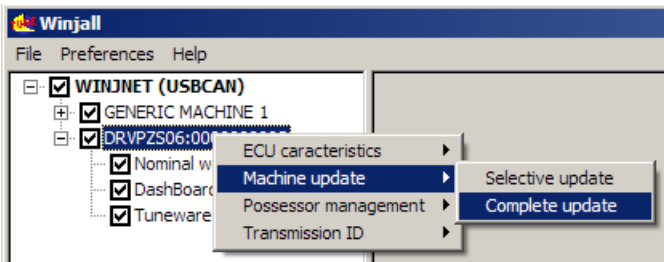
Winjall

File Preferences Help

WINJNET (USBCAN)
GENERIC MACHINE 1
DRVPZS06:00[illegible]
Nominal w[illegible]
DashBoard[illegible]
Tuneware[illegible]

ECU caracteristics
Machine update
Possessor management
Transmission ID

Selective update
Complete update